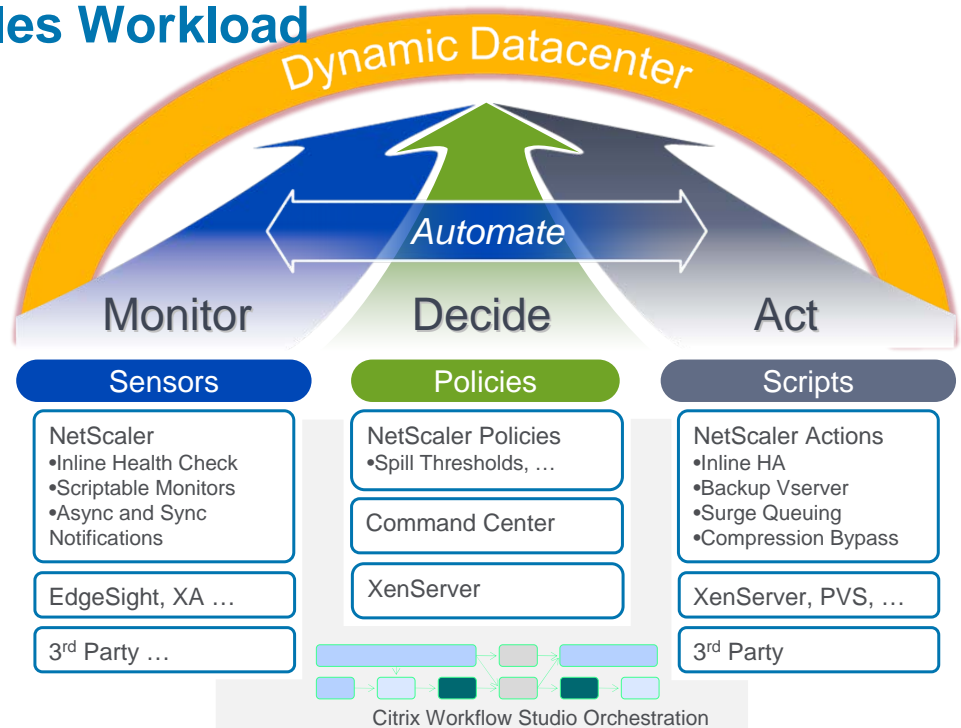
les Workload

Dynamic Datacenter

Automate

Monitor

Decide

Act

Sensors

NetScaler
•Inline Health Check
•Scriptable Monitors
•Async and Sync Notifications

EdgeSight, XA …

3$^{rd}$ Party …

Policies

NetScaler Policies
•Spill Thresholds, …

Command Center

XenServer

Scripts

NetScaler Actions
•Inline HA
•Backup Vserver
•Surge Queuing
•Compression Bypass

XenServer, PVS, …

3$^{rd}$ Party

Citrix Workflow Studio Orchestration